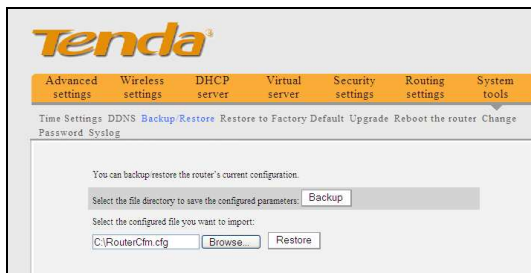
Tenda

Advanced settings Wireless settings DHCP server Virtual server Security settings Routing settings System tools

Time Settings DDNS Backup/Restore Restore to Factory Default Upgrade Reboot the router Change Password Syslog

You can backup/restore the router's current configuration.

Select the file directory to save the configured parameters: Backup

Select the configured file you want to import:

C:\RouterCfm.cfg Browse... Restore